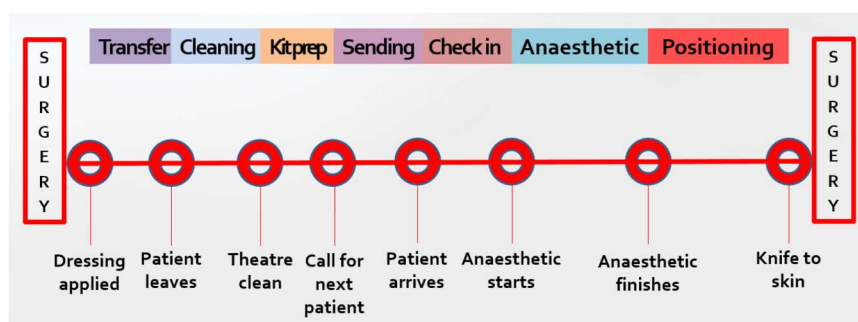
S U R G E R Y

Transfer | Cleaning | Kitprep | Sending | Check in | Anaesthetic | Positioning

S U R G E R Y

Dressing applied

Patient leaves

Theatre clean

Call for next patient

Patient arrives

Anaesthetic starts

Anaesthetic finishes

Knife to skin